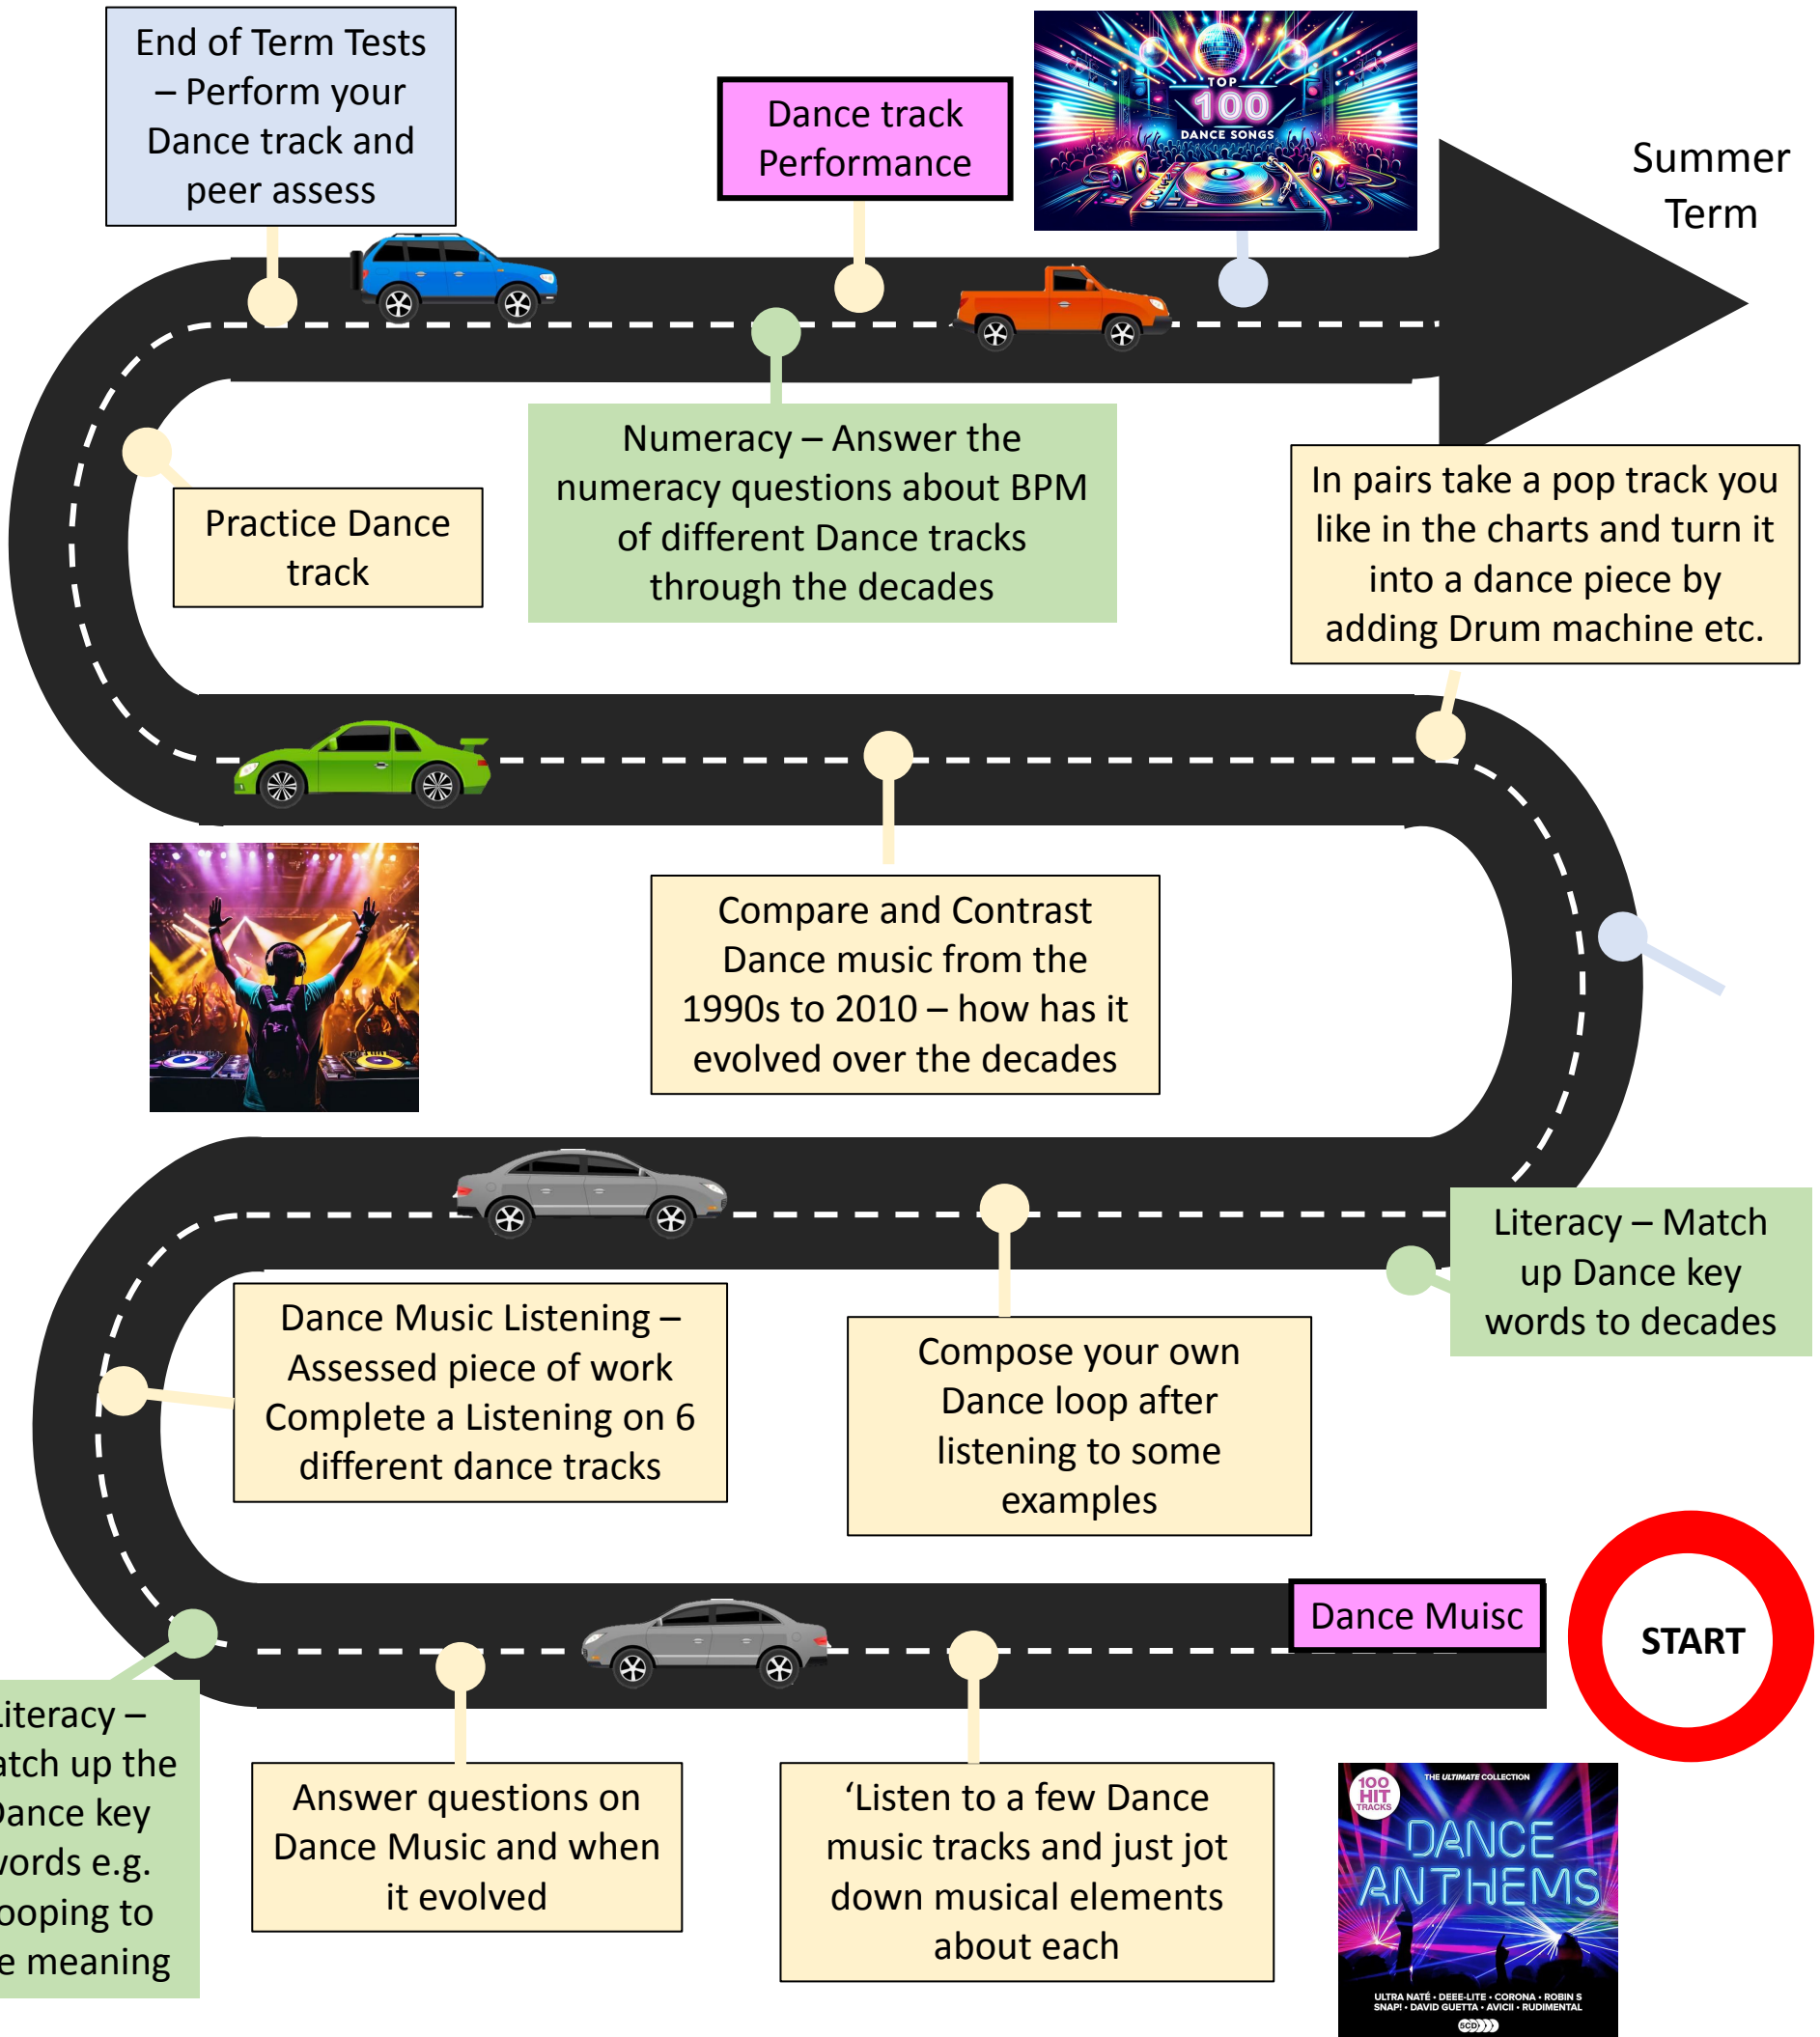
START

Dance Muisc

'Listen to a few Dance music tracks and just jot down musical elements about each

Answer questions on Dance Music and when it evolved

iteracy – atch up the ance key ords e.g. ooping to e meaning

100 HIT TRACKS
THE ULTIMATE COLLECTION
DANCE ANTHEMS
ULTRA NATÉ • DEEE-LITE • CORONA • ROBIN S
SNAP! • DAVID GUETTA • AVICII • RUDIMENTAL
5CD

Dance Music Listening – Assessed piece of work Complete a Listening on 6 different dance tracks

Compose your own Dance loop after listening to some examples

Literacy – Match up Dance key words to decades

Compare and Contrast Dance music from the 1990s to 2010 – how has it evolved over the decades

In pairs take a pop track you like in the charts and turn it into a dance piece by adding Drum machine etc.

Practice Dance track

Numeracy – Answer the numeracy questions about BPM of different Dance tracks through the decades

End of Term Tests – Perform your Dance track and peer assess

Dance track Performance

TOP 100 DANCE SONGS

Summer Term